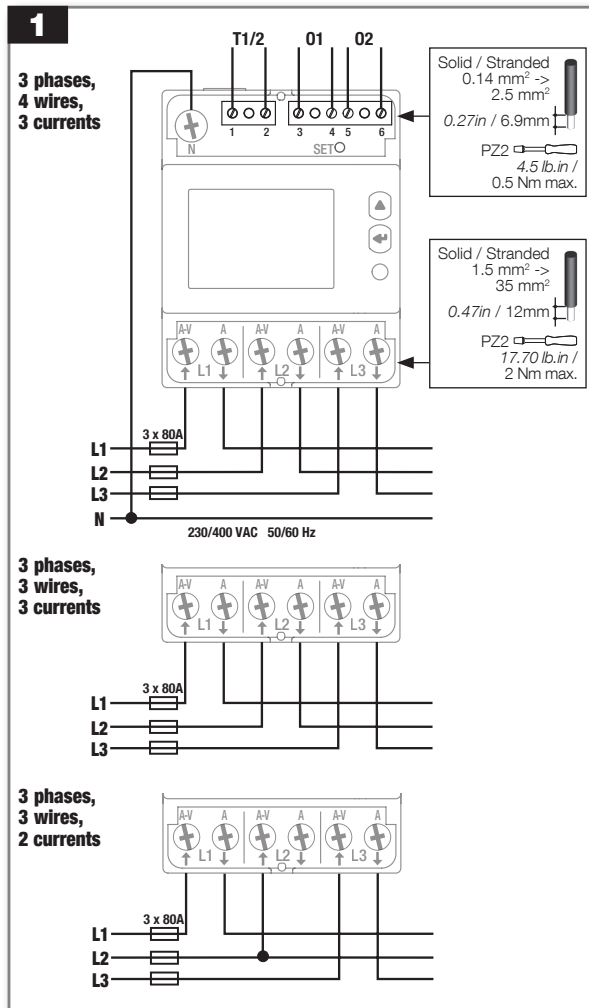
1

3 phases, 4 wires, 3 currents

T1/2 O1 O2

N

1 2 3 4 5 6

SET

Solid / Stranded $0.14\ mm^2$ -> $2.5\ mm^2$

0.27in / 6.9mm

PZ2

4.5 lb.in / 0.5 Nm max.

Solid / Stranded $1.5\ mm^2$ -> $35\ mm^2$

0.47in / 12mm

PZ2

17.70 lb.in / 2 Nm max.

A-V A A-V A A-V A

L1 L2 L3

3 x 80A

L1

L2

L3

N

230/400 VAC 50/60 Hz

3 phases, 3 wires, 3 currents

A-V A A-V A A-V A

L1 L2 L3

3 x 80A

L1

L2

L3

3 phases, 3 wires, 2 currents

A-V A A-V A A-V A

L1 L2 L3

3 x 80A

L1

L2

L3